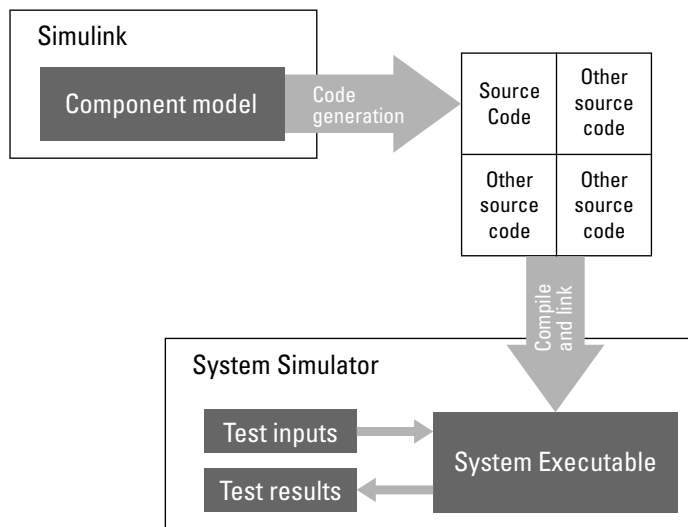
Simulink

Component model

Code generation

| Source Code | Other source code |
|---|---|
| Other source code | Other source code |

Compile and link

System Simulator

Test inputs

Test results

System Executable